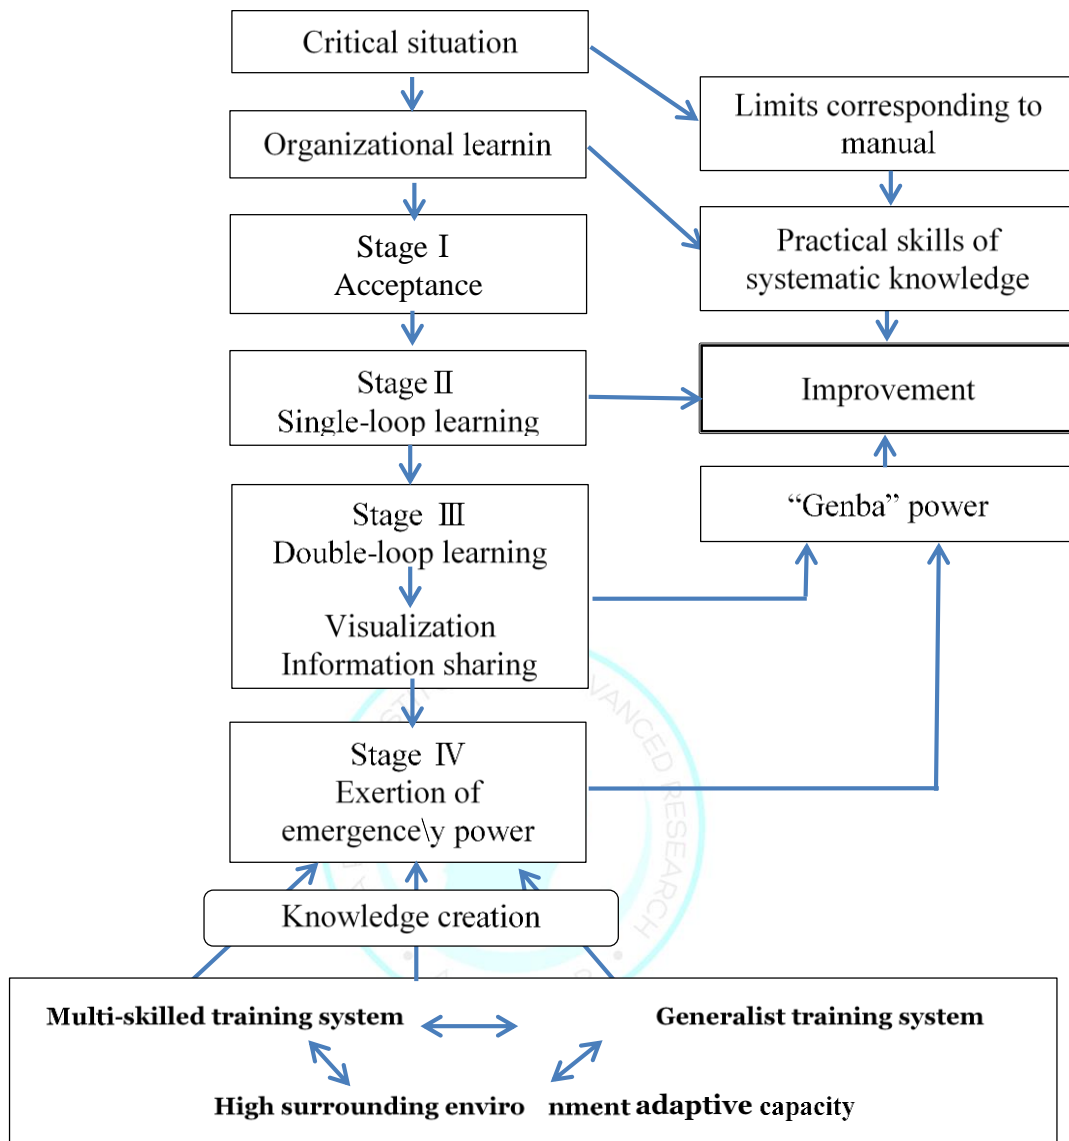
Critical situation

Limits corresponding to manual

Organizational learnin

Practical skills of systematic knowledge

Stage Ⅰ
Acceptance

Stage Ⅱ
Single-loop learning

Improvement

"Genba" power

Stage Ⅲ
Double-loop learning

Visualization
Information sharing

Stage Ⅳ
Exertion of
emergence\y power

Knowledge creation

Multi-skilled training system

Generalist training system

High surrounding enviro nment adaptive capacity